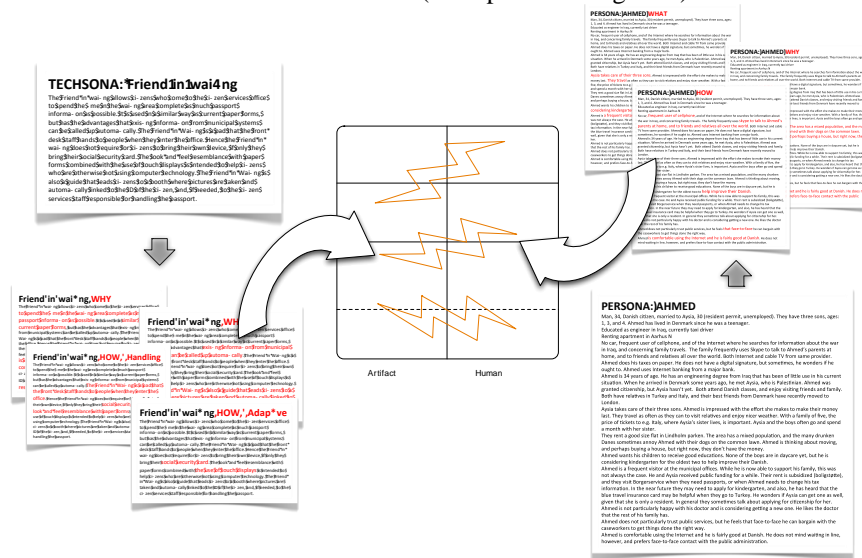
TECHSONA:'Friend'in'wai'ng

Friend'in'wai'ng,WHY

Friend'in'wai'ng,WH

Friend'in'wai'ng,HOW,'Handling

Friend'in'wai'ng,HOW,'Adap*ve

PERSONA:JAHMED|WHAT

PERSONA:JAHMED|WHY

PERSONA:JAHMED|HOW

Artifact

Human

PERSONA:AHMED

Man, 34, Danish citizen, married to Aysia, 30 (resident permit, unemployed). They have three sons, ages: 1, 3, and 4. Ahmed has lived in Denmark since he was a teenager.
Educated as engineer in Iraq, currently taxi driver.
Renting apartment in Aarhus N

No car, frequent user of cellphone, and of the internet where he searches for information about the war in Iraq, and concerning family travels. The family frequently uses Skype to talk to Ahmed's parents at home, and to friends and relatives all over the world. Both Internet and cable TV from same provider. Ahmed does his taxes on paper. He does not have a digital signature, but sometimes, he wonders if he ought to. Ahmed uses internet banking from a major bank.

Ahmed is 34 years of age. He has an engineering degree from Iraq that has been of little use in his current situation. When he arrived in Denmark some years ago, he met Aysia, who is Palestinian. Ahmed was granted citizenship, but Aysia hasn't yet. Both attend Danish classes, and enjoy visiting friends and family. Both have relatives in Turkey and Italy, and their best friends from Denmark have recently moved to London.

Aysia takes care of their three sons. Ahmed is impressed with the effort she makes to make their money last. They travel as often as they can to visit relatives and enjoy nicer weather. With a family of five, the price of tickets to e.g. Italy, where Aysia's sister lives, is important. Aysia and the boys often go and spend a month with her sister.

They rent a good size flat in Lindholm parken. The area has a mixed population, and the many drunken Danes sometimes annoy Ahmed with their dogs on the common lawn. Ahmed is thinking about moving, and perhaps buying a house, but right now, they don't have the money.

Ahmed wants his children to receive good educations. None of the boys are in daycare yet, but he is considering kindergarten for the oldest two to help improve their Danish.

Ahmed is a frequent visitor at the municipal offices. While he is now able to support his family, his was not always the case. He and Aysia received public funding for a while. Their rent is subsidized (boligstøtte), and thus visit Borgerservice when they need passports, or when Ahmed needs to change his tax information. In the near future they may need to apply for kindergarten, and also, he has heard that the blue travel insurance card may be helpful when they go to Turkey. He wonders if Aysia can get one as well, given that she is only a resident. In general they sometimes talk about applying for citizenship for her. Ahmed is not particularly happy with his doctor and is considering getting a new one. He likes the doctor that the rest of his family has.

Ahmed does not particularly trust public services, but he feels that face-to-face he can bargain with the caseworkers to get things done the right way.

Ahmed is comfortable using the Internet and he is fairly good at Danish. He does not mind waiting in line, however, and prefers face-to-face contact with the public administration.